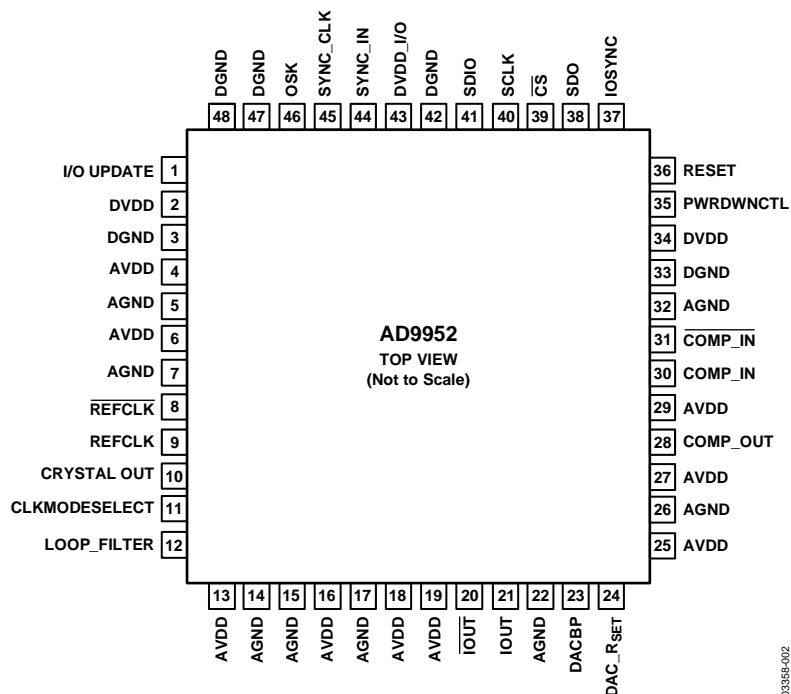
DGND 48
DGND 47
OSK 46
SYNC_CLK 45
SYNC_IN 44
DVDD_I/O 43
DGND 42
SDIO 41
SCLK 40
$\overline{CS}$ 39
SDO 38
IOSYNC 37

I/O UPDATE 1
DVDD 2
DGND 3
AVDD 4
AGND 5
AVDD 6
AGND 7
$\overline{REFCLK}$ 8
REFCLK 9
CRYSTAL OUT 10
CLKMODESELECT 11
LOOP_FILTER 12

AD9952
TOP VIEW
(Not to Scale)

36 RESET
35 PWRDWNCTL
34 DVDD
33 DGND
32 AGND
31 $\overline{COMP\_IN}$
30 COMP_IN
29 AVDD
28 COMP_OUT
27 AVDD
26 AGND
25 AVDD

13 AVDD
14 AGND
15 AGND
16 AVDD
17 AGND
18 AVDD
19 AVDD
20 $\overline{IOUT}$
21 IOUT
22 AGND
23 DACBP
24 DAC_$R_{SET}$

03358-002